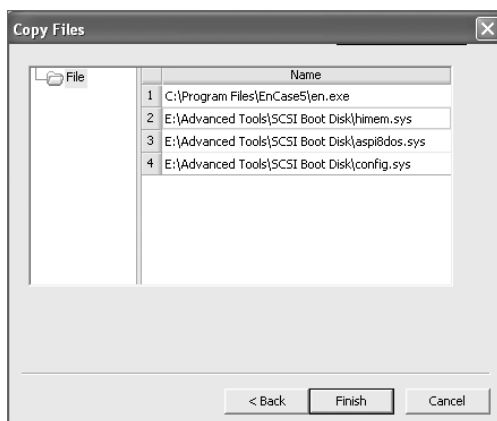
Copy Files

File

| | Name |
|---|---|
| 1 | C:\Program Files\EnCase5\en.exe |
| 2 | E:\Advanced Tools\SCSI Boot Disk\himem.sys |
| 3 | E:\Advanced Tools\SCSI Boot Disk\aspi8dos.sys |
| 4 | E:\Advanced Tools\SCSI Boot Disk\config.sys |

< Back | Finish | Cancel